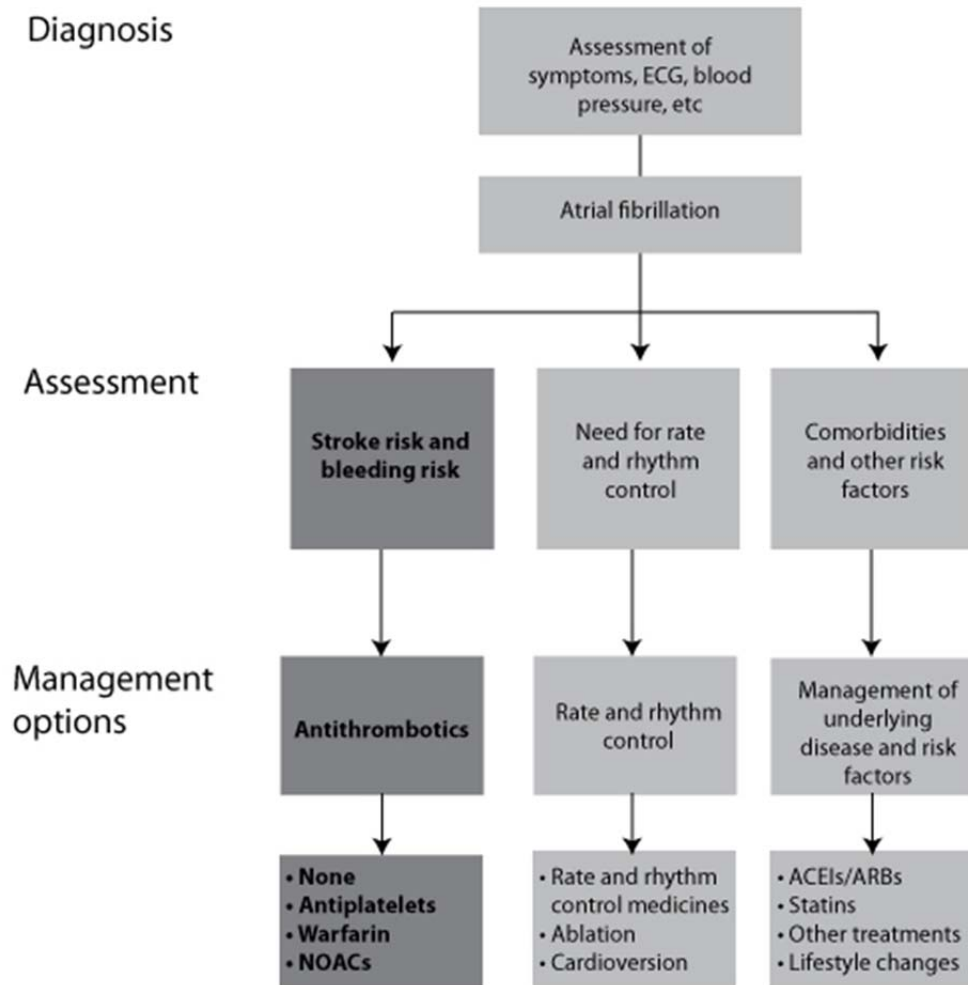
Diagnosis

Assessment of symptoms, ECG, blood pressure, etc

Atrial fibrillation

Assessment

Stroke risk and bleeding risk

Need for rate and rhythm control

Comorbidities and other risk factors

Management options

Antithrombotics

Rate and rhythm control

Management of underlying disease and risk factors

• None
• Antiplatelets
• Warfarin
• NOACs

• Rate and rhythm control medicines
• Ablation
• Cardioversion

• ACEIs/ARBs
• Statins
• Other treatments
• Lifestyle changes